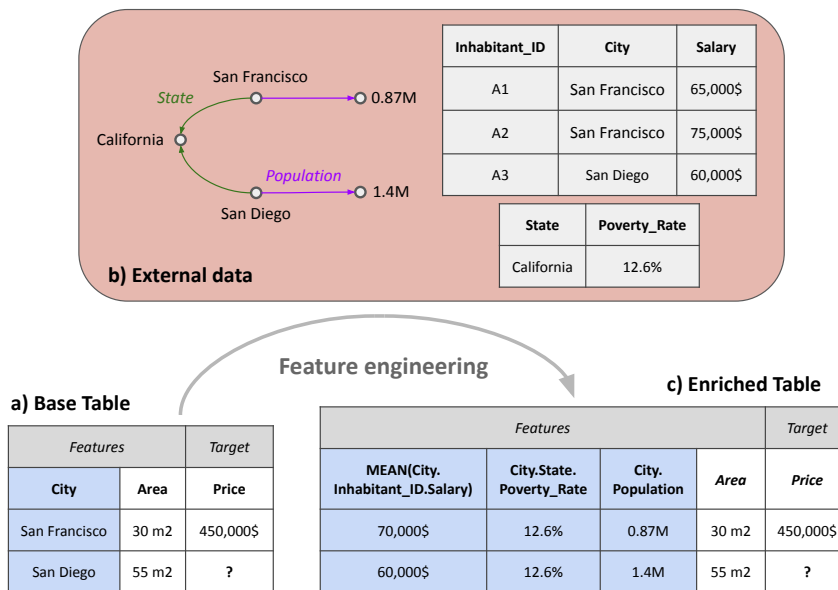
San Francisco

State

0.87M

California

Population

1.4M

San Diego

| Inhabitant_ID | City | Salary |
|---|---|---|
| A1 | San Francisco | 65,000$ |
| A2 | San Francisco | 75,000$ |
| A3 | San Diego | 60,000$ |

| State | Poverty_Rate |
|---|---|
| California | 12.6% |

b) External data

Feature engineering

a) Base Table

| Features | | Target |
|---|---|---|
| City | Area | Price |
| San Francisco | 30 m2 | 450,000$ |
| San Diego | 55 m2 | ? |

c) Enriched Table

| Features | | | | Target |
|---|---|---|---|---|
| MEAN(City. Inhabitant_ID.Salary) | City.State. Poverty_Rate | City. Population | Area | Price |
| 70,000$ | 12.6% | 0.87M | 30 m2 | 450,000$ |
| 60,000$ | 12.6% | 1.4M | 55 m2 | ? |